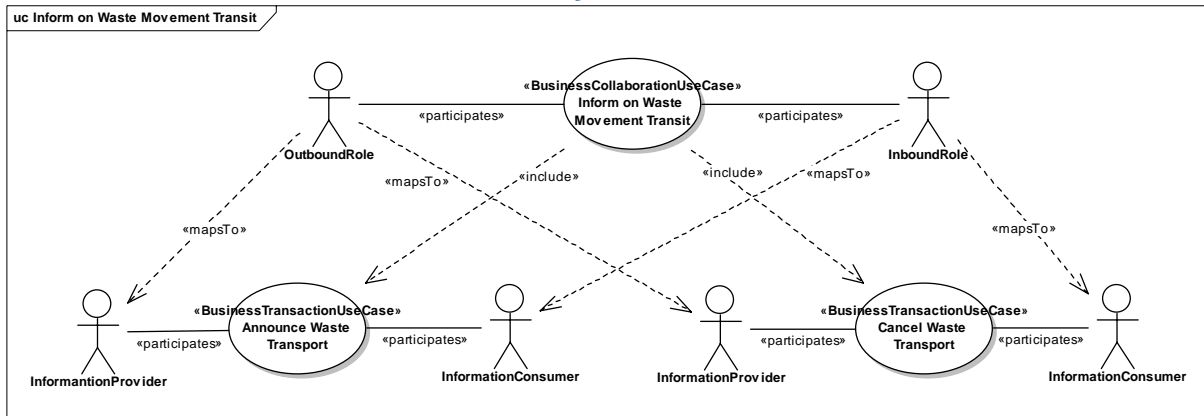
uc Inform on Waste Movement Transit

«BusinessCollaborationUseCase»
Inform on Waste Movement Transit

«participates»

«participates»

OutboundRole

InboundRole

«mapsTo»

«include»

«include»

«mapsTo»

«mapsTo»

«mapsTo»

«BusinessTransactionUseCase»
Announce Waste Transport

«BusinessTransactionUseCase»
Cancel Waste Transport

«participates»

«participates»

«participates»

«participates»

InformantionProvider

InformationConsumer

InformationProvider

InformationConsumer